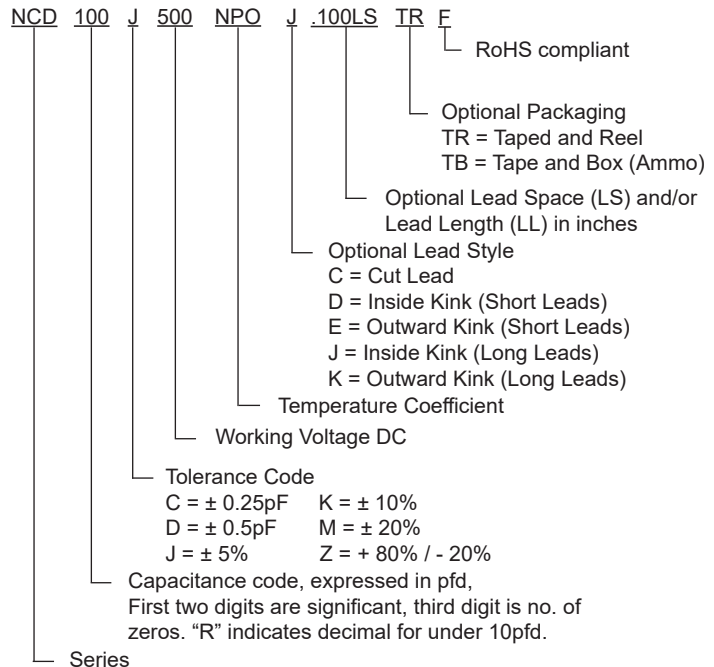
NCD 100 J 500 NPO J .100LS TR F

RoHS compliant

Optional Packaging
TR = Taped and Reel
TB = Tape and Box (Ammo)

Optional Lead Space (LS) and/or Lead Length (LL) in inches

Optional Lead Style
C = Cut Lead
D = Inside Kink (Short Leads)
E = Outward Kink (Short Leads)
J = Inside Kink (Long Leads)
K = Outward Kink (Long Leads)

Temperature Coefficient

Working Voltage DC

Tolerance Code
C = ± 0.25pF K = ± 10%
D = ± 0.5pF M = ± 20%
J = ± 5% Z = + 80% / - 20%

Capacitance code, expressed in pfd,
First two digits are significant, third digit is no. of zeros. “R” indicates decimal for under 10pfd.

Series